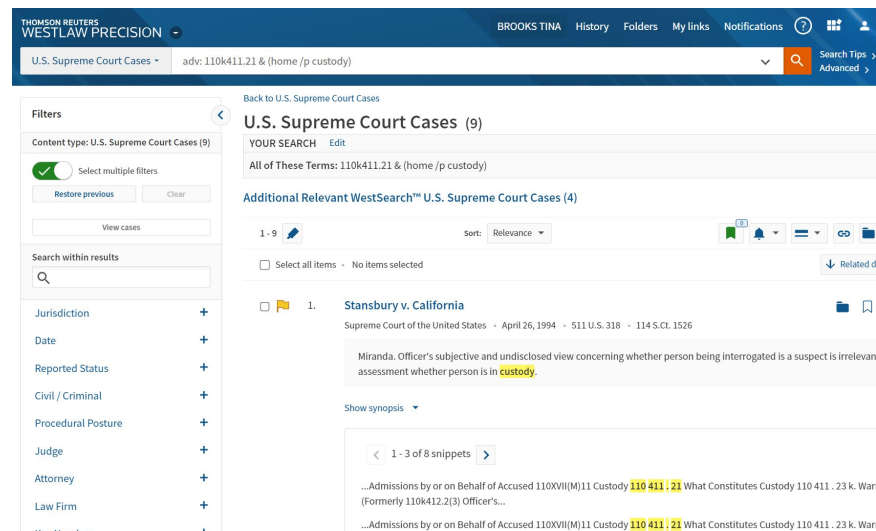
THOMSON REUTERS
WESTLAW PRECISION

BROOKS TINA History Folders My links Notifications ?

U.S. Supreme Court Cases adv: 110k411.21 & (home /p custody)

Search Tips
Advanced

Filters

Content type: U.S. Supreme Court Cases (9)

Select multiple filters

Restore previous Clear

View cases

Search within results

Jurisdiction +
Date +
Reported Status +
Civil / Criminal +
Procedural Posture +
Judge +
Attorney +
Law Firm +

Back to U.S. Supreme Court Cases

U.S. Supreme Court Cases (9)

YOUR SEARCH Edit

All of These Terms: 110k411.21 & (home /p custody)

Additional Relevant WestSearch™ U.S. Supreme Court Cases (4)

1-9

Sort: Relevance

Select all items • No items selected

Related d

1. Stansbury v. California

Supreme Court of the United States • April 26, 1994 • 511 U.S. 318 • 114 S.Ct. 1526

Miranda. Officer's subjective and undisclosed view concerning whether person being interrogated is a suspect is irrelevan assessment whether person is in custody.

Show synopsis

1 - 3 of 8 snippets

...Admissions by or on Behalf of Accused 110XVII(M)11 Custody 110 411 . 21 What Constitutes Custody 110 411 . 23 k. War (Formerly 110k412.2(3) Officer's...

...Admissions by or on Behalf of Accused 110XVII(M)11 Custody 110 411 . 21 What Constitutes Custody 110 411 . 23 k. War